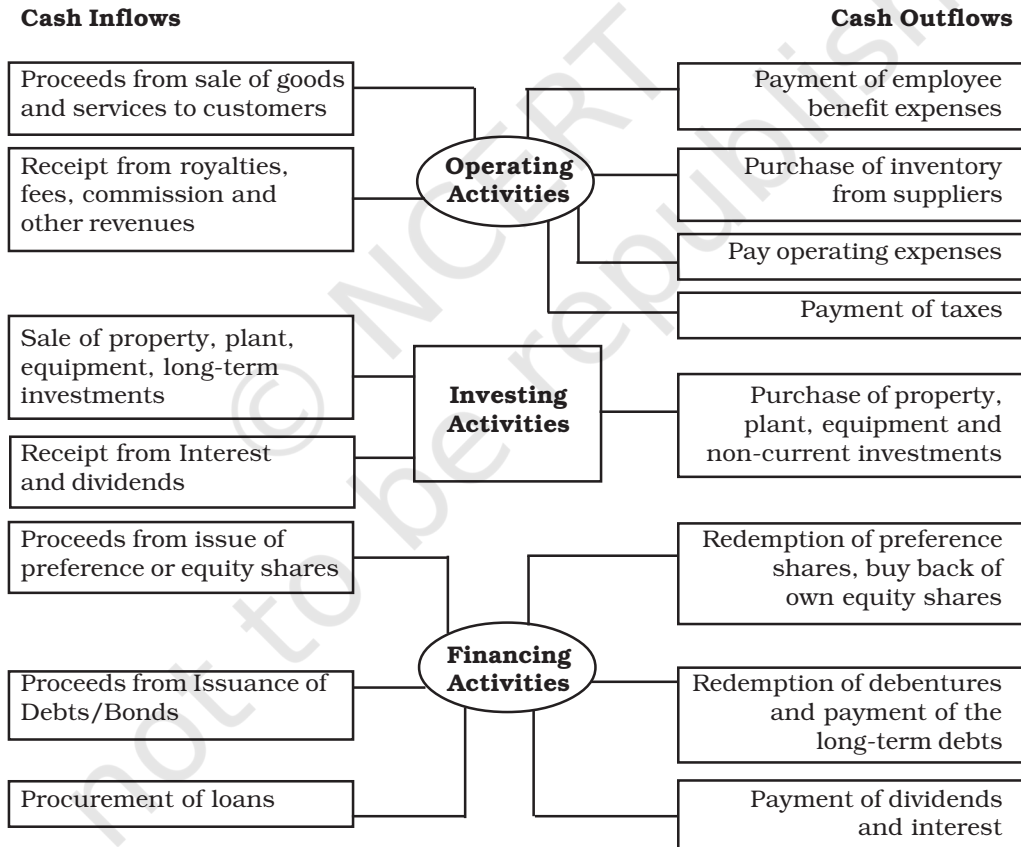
Cash Inflows

Cash Outflows

Proceeds from sale of goods and services to customers

Receipt from royalties, fees, commission and other revenues

Operating Activities

Payment of employee benefit expenses

Purchase of inventory from suppliers

Pay operating expenses

Payment of taxes

Sale of property, plant, equipment, long-term investments

Receipt from Interest and dividends

Investing Activities

Purchase of property, plant, equipment and non-current investments

Proceeds from issue of preference or equity shares

Proceeds from Issuance of Debts/Bonds

Procurement of loans

Financing Activities

Redemption of preference shares, buy back of own equity shares

Redemption of debentures and payment of the long-term debts

Payment of dividends and interest

© NCERT not to be republished